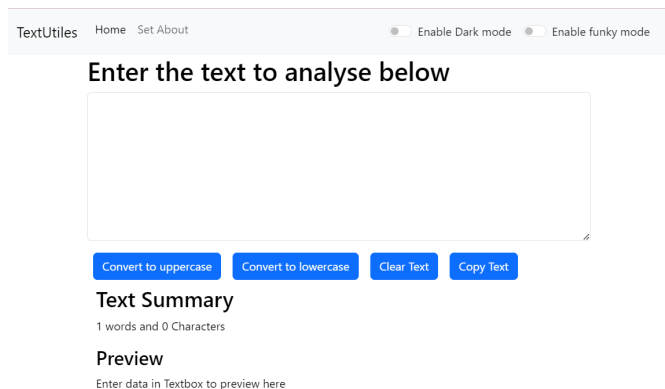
TextUtiles Home Set About

Enable Dark mode Enable funky mode

Enter the text to analyse below

Convert to uppercase Convert to lowercase Clear Text Copy Text

Text Summary

1 words and 0 Characters

Preview

Enter data in Textbox to preview here